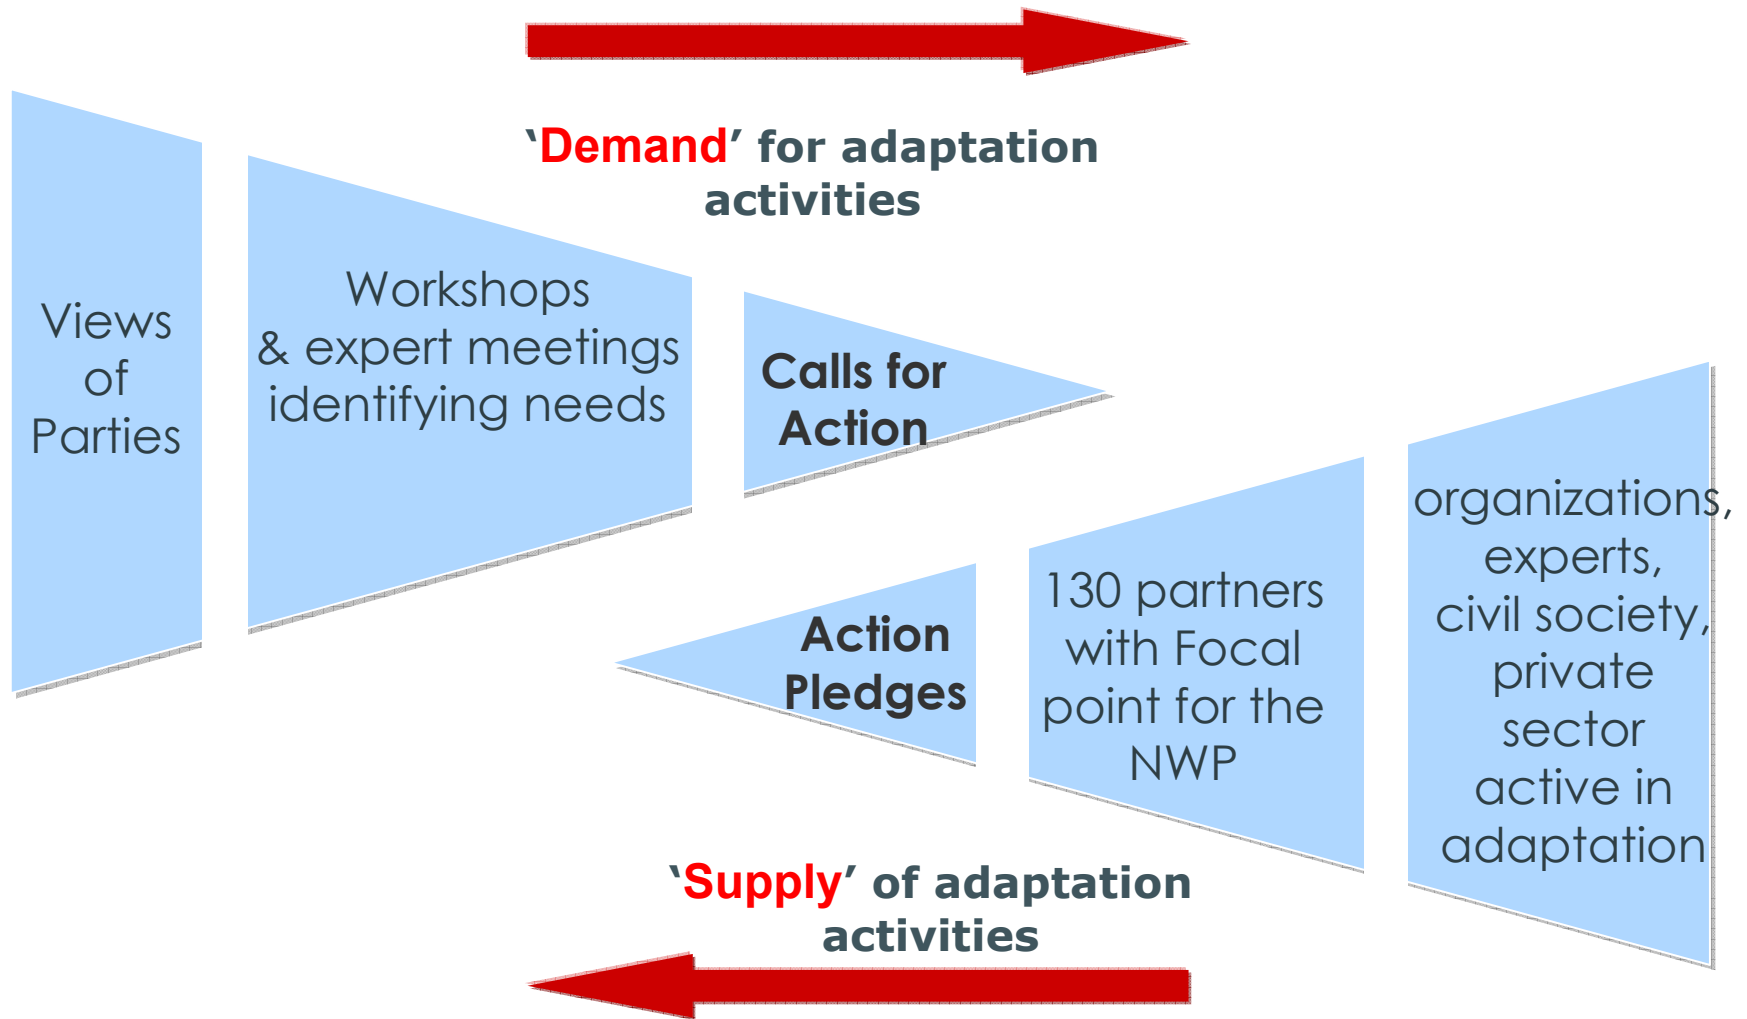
‘Demand’ for adaptation activities

Views of Parties

Workshops & expert meetings identifying needs

Calls for Action

Action Pledges

130 partners with Focal point for the NWP

organizations, experts, civil society, private sector active in adaptation

‘Supply’ of adaptation activities